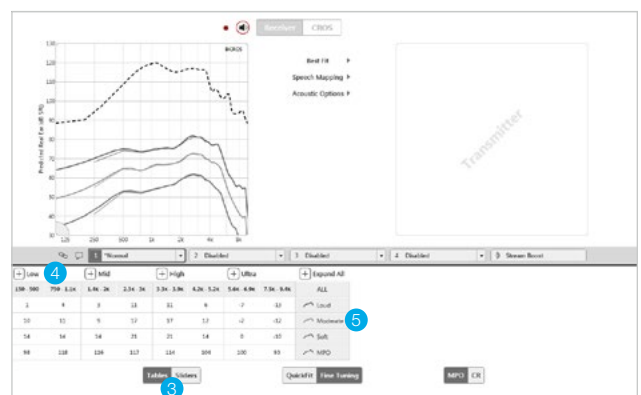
Receiver CROS

BiCROS

130 120 110 100 90 80 70 60 50 40 30

Predicted Real Ear (dB SPL)

125 250 500 1k 2k 4k 8k

Best Fit ▸
Speech Mapping ▸
Acoustic Options ▸

Transmitter

1 *Normal | 2 Disabled | 3 Disabled | 4 Disabled | 8 Stream Boost

+ Low 4 | + Mid | + High | + Ultra | + Expand All

| 150 - 500 | 750 - 1.1k | 1.4k - 2k | 2.5k - 3k | 3.3k - 3.9k | 4.2k - 5.2k | 5.6k - 6.9k | 7.5k - 8.4k | ALL |
|---|---|---|---|---|---|---|---|---|
| 1 | 4 | 3 | 11 | 11 | 6 | -7 | -13 | Loud |
| 10 | 11 | 9 | 17 | 17 | 12 | -2 | -12 | Moderate 5 |
| 14 | 14 | 14 | 21 | 21 | 14 | 0 | -10 | Soft |
| 98 | 118 | 116 | 117 | 114 | 104 | 100 | 93 | MPO |

Tables 3 Videos | QuickFit Fine Tuning | MPO CR